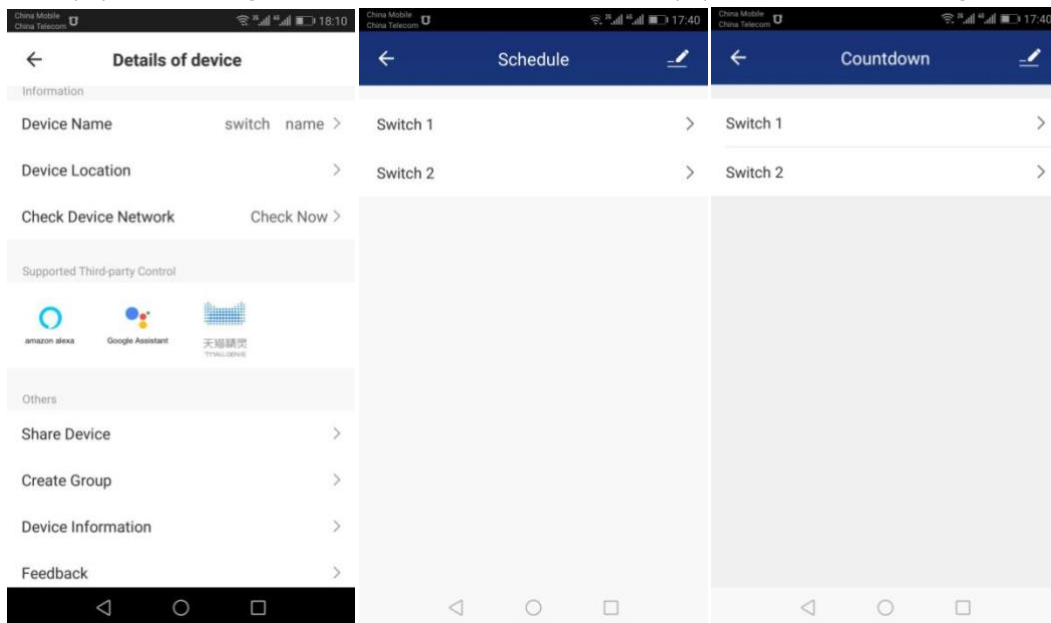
China Mobile
China Telecom
18:10

Details of device

Information

Device Name switch name

Device Location

Check Device Network Check Now

Supported Third-party Control

amazon alexa Google Assistant 天猫精灵 TMALLGENIE

Others

Share Device

Create Group

Device Information

Feedback

China Mobile
China Telecom
17:40

Schedule

Switch 1

Switch 2

China Mobile
China Telecom
17:40

Countdown

Switch 1

Switch 2